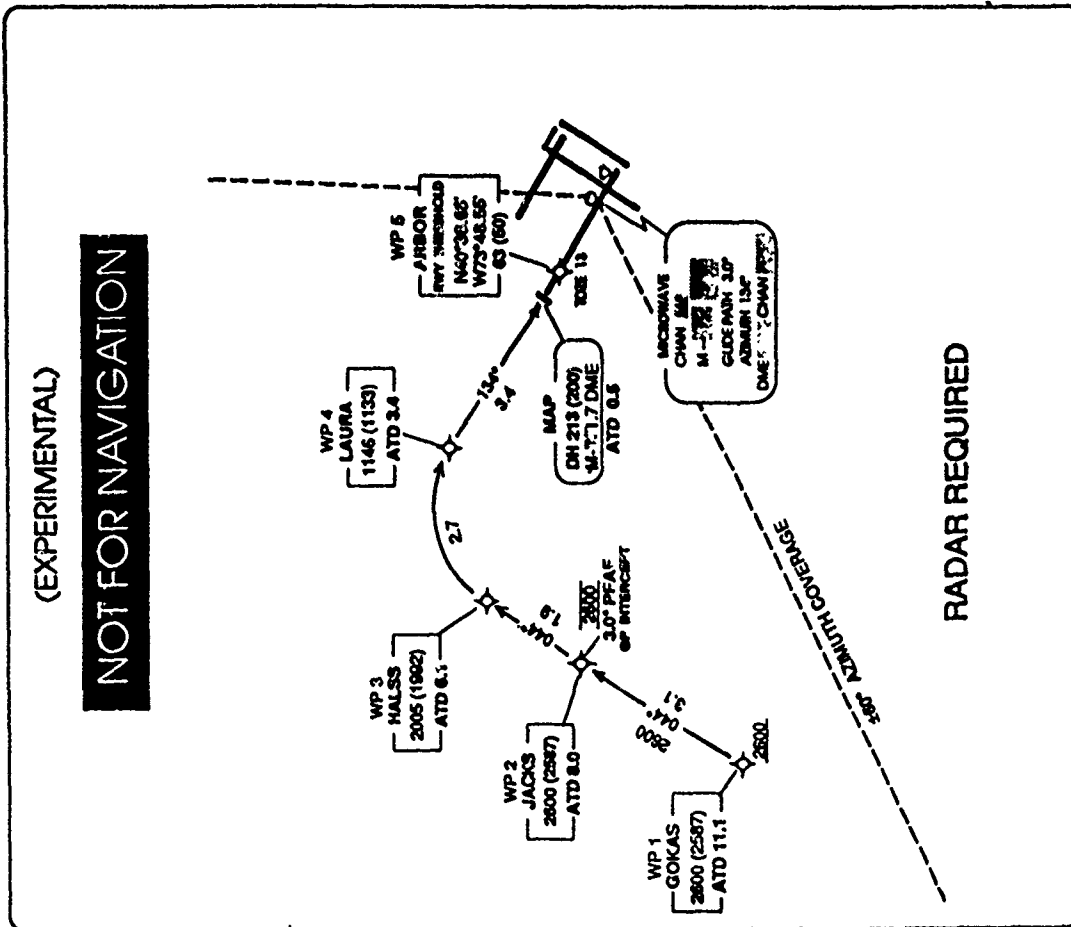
(EXPERIMENTAL)

NOT FOR NAVIGATION

WP 1
GOKAS
2600 (2587)
ATD 11.1

2600

2600
044°
3.1

WP 2
JACKS
2600 (2587)
ATD 8.0

2600
3.0° PFAF
GP INTERCEPT

WP 3
HALSS
2005 (1992)
ATD 6.1

044°
1.9

2.7

WP 4
LAURA
1146 (1133)
ATD 3.4

134°
3.4

MAP
DH 213 (200)
M-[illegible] .7 DME
ATD 0.5

WP 5
ARBOR
RWY THRESHOLD
N40°35.65'
W73°48.55'
63 (50)

TDZE 13

MICROWAVE
CHAN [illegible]
M-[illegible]
GLIDE PATH 3.0°
AZIMUTH 134°
DME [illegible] CHAN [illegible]

±60° AZIMUTH COVERAGE

RADAR REQUIRED